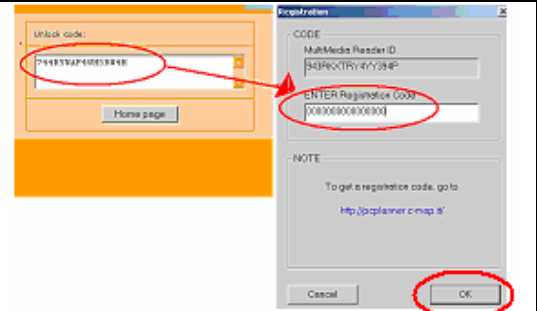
Unlock code:

7448TRAP4RR3R84K

Home page

Registration

CODE

MultiMedia Reader ID

943RKXTRY4YY394P

ENTER Registration Code

XXXXXXXXXXXXXXXX

NOTE

To get a registration code, go to

http://pcplanner.c-map.it/

Cancel

OK